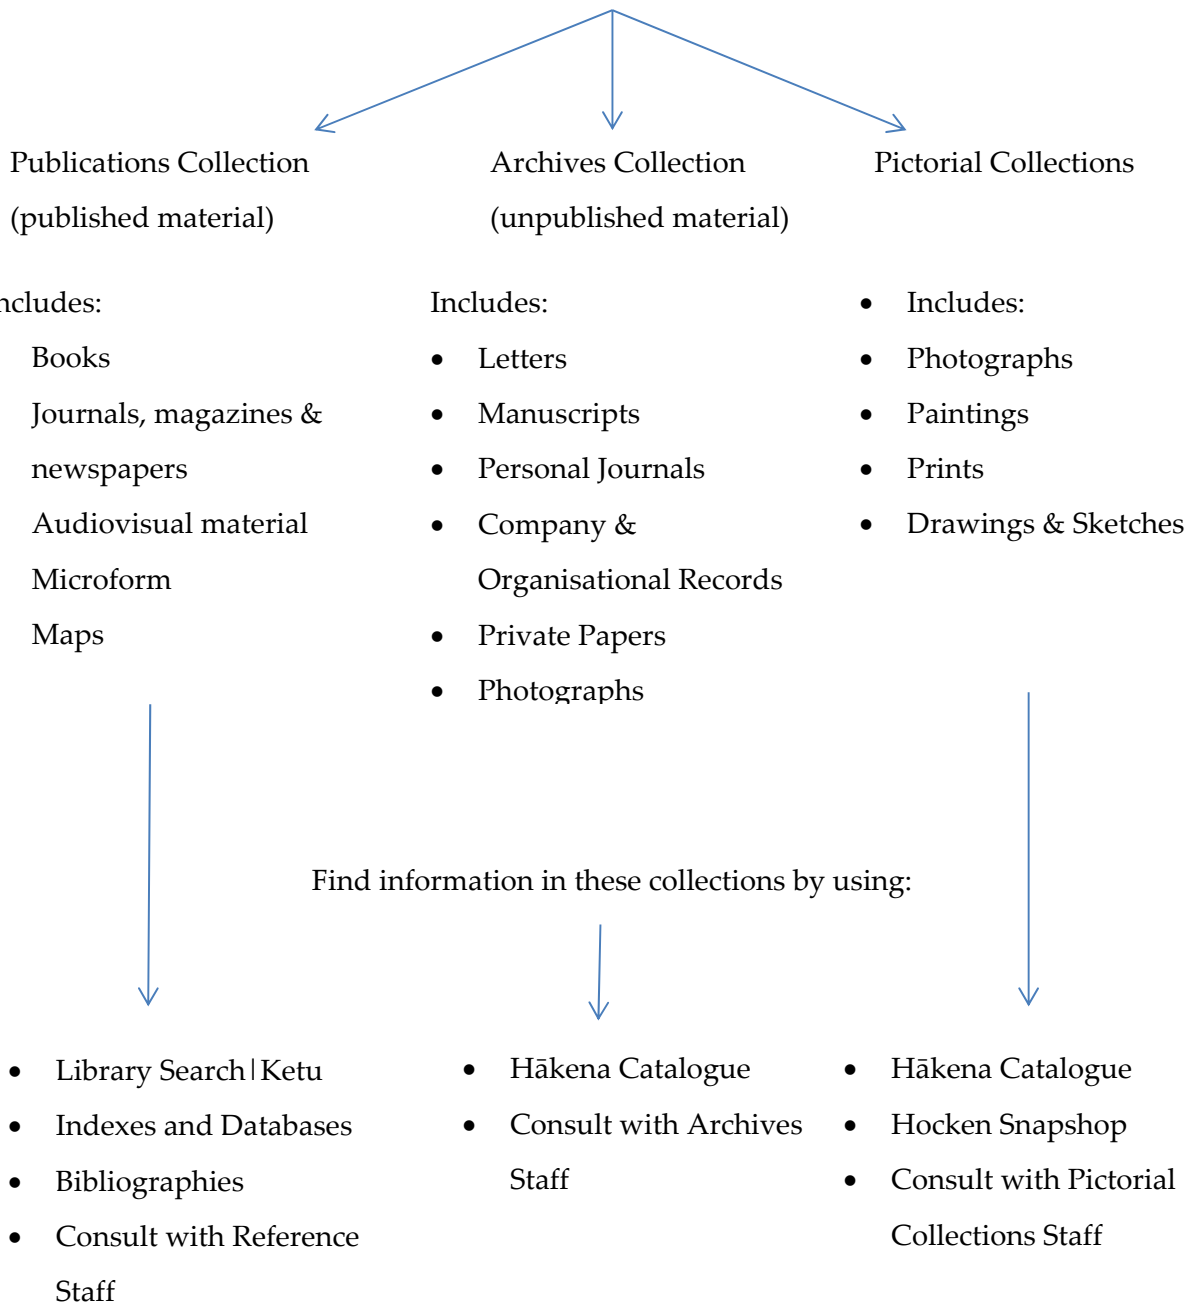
Publications Collection (published material)

Archives Collection (unpublished material)

Pictorial Collections

ncludes:
Books
Journals, magazines & newspapers
Audiovisual material
Microform
Maps

Includes:
- Letters
- Manuscripts
- Personal Journals
- Company & Organisational Records
- Private Papers
- Photographs

- Includes:
- Photographs
- Paintings
- Prints
- Drawings & Sketches

Find information in these collections by using:

- Library Search|Ketu
- Indexes and Databases
- Bibliographies
- Consult with Reference Staff

- Hākena Catalogue
- Consult with Archives Staff

- Hākena Catalogue
- Hocken Snapshop
- Consult with Pictorial Collections Staff